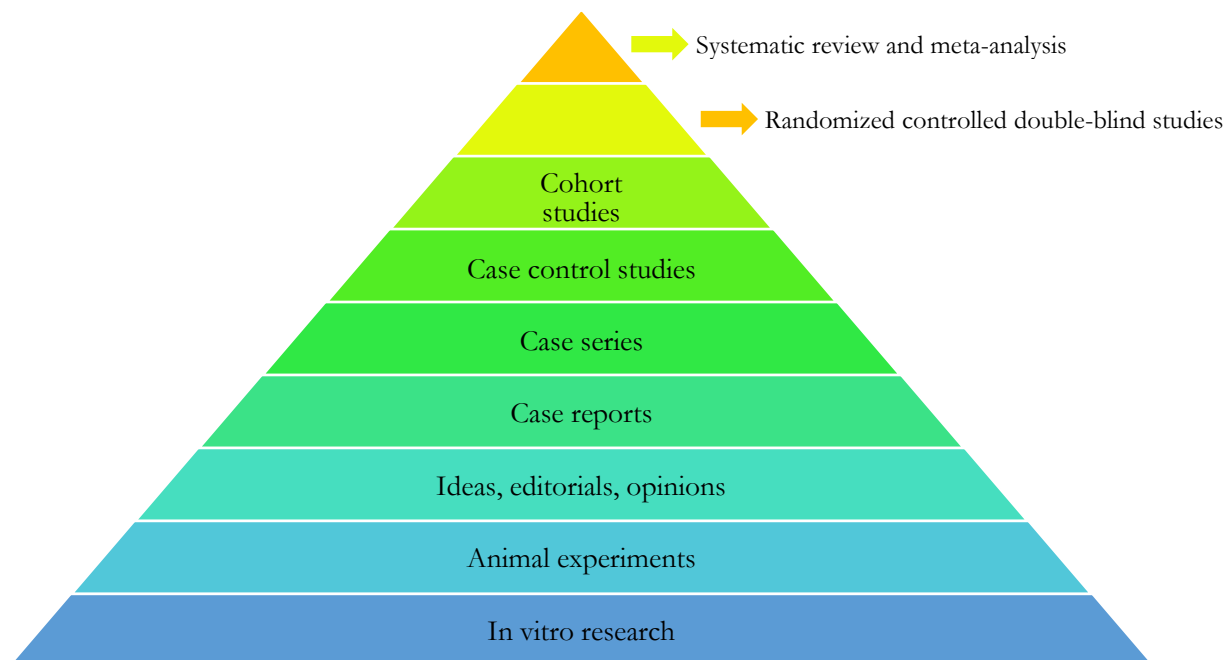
Systematic review and meta-analysis

Randomized controlled double-blind studies

Cohort studies

Case control studies

Case series

Case reports

Ideas, editorials, opinions

Animal experiments

In vitro research